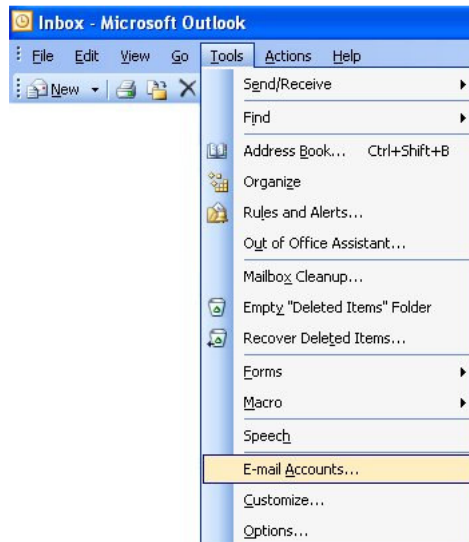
Inbox - Microsoft Outlook

File Edit View Go Tools Actions Help

New

Send/Receive
Find
Address Book... Ctrl+Shift+B
Organize
Rules and Alerts...
Out of Office Assistant...
Mailbox Cleanup...
Empty "Deleted Items" Folder
Recover Deleted Items...
Forms
Macro
Speech
E-mail Accounts...
Customize...
Options...